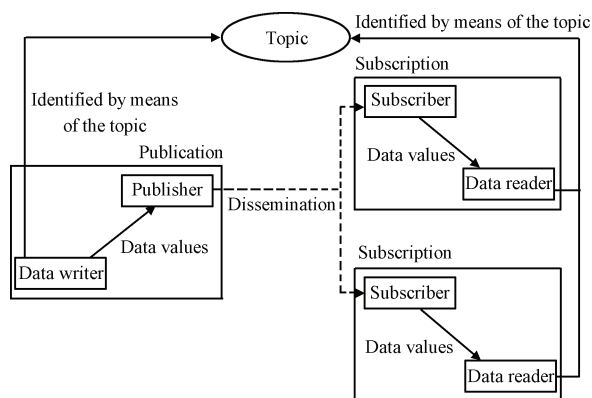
Identified by means of the topic

Topic

Subscription

Identified by means of the topic

Subscriber

Data values

Publication

Data reader

Publisher

Dissemination

Data values

Subscription

Data writer

Subscriber

Data values

Data reader